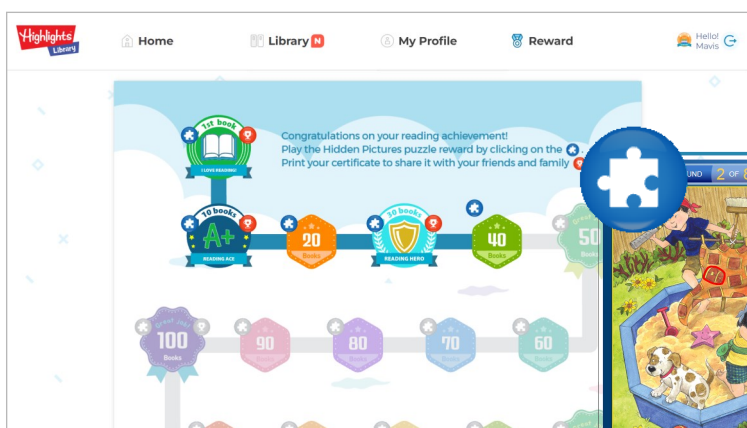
Highlights Library

Home

Library N

My Profile

Reward

Hello! Mavis

Congratulations on your reading achievement!
Play the Hidden Pictures puzzle reward by clicking on the
Print your certificate to share it with your friends and family

1st book
I LOVE READING

10 books
A+
READING ACE

20
Books

30 books
READING HERO

40
Books

50

100
Books

90

80

70

60

ROUND 2 OF